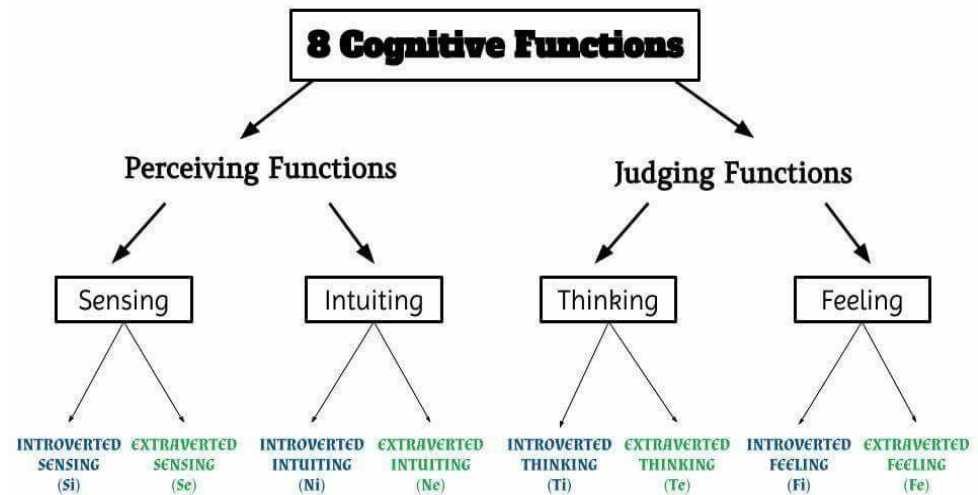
8 Cognitive Functions

Perceiving Functions

Judging Functions

Sensing

Intuiting

Thinking

Feeling

INTROVERTED SENSING (Si)

EXTRAVERTED SENSING (Se)

INTROVERTED INTUITING (Ni)

EXTRAVERTED INTUITING (Ne)

INTROVERTED THINKING (Ti)

EXTRAVERTED THINKING (Te)

INTROVERTED FEELING (Fi)

EXTRAVERTED FEELING (Fe)